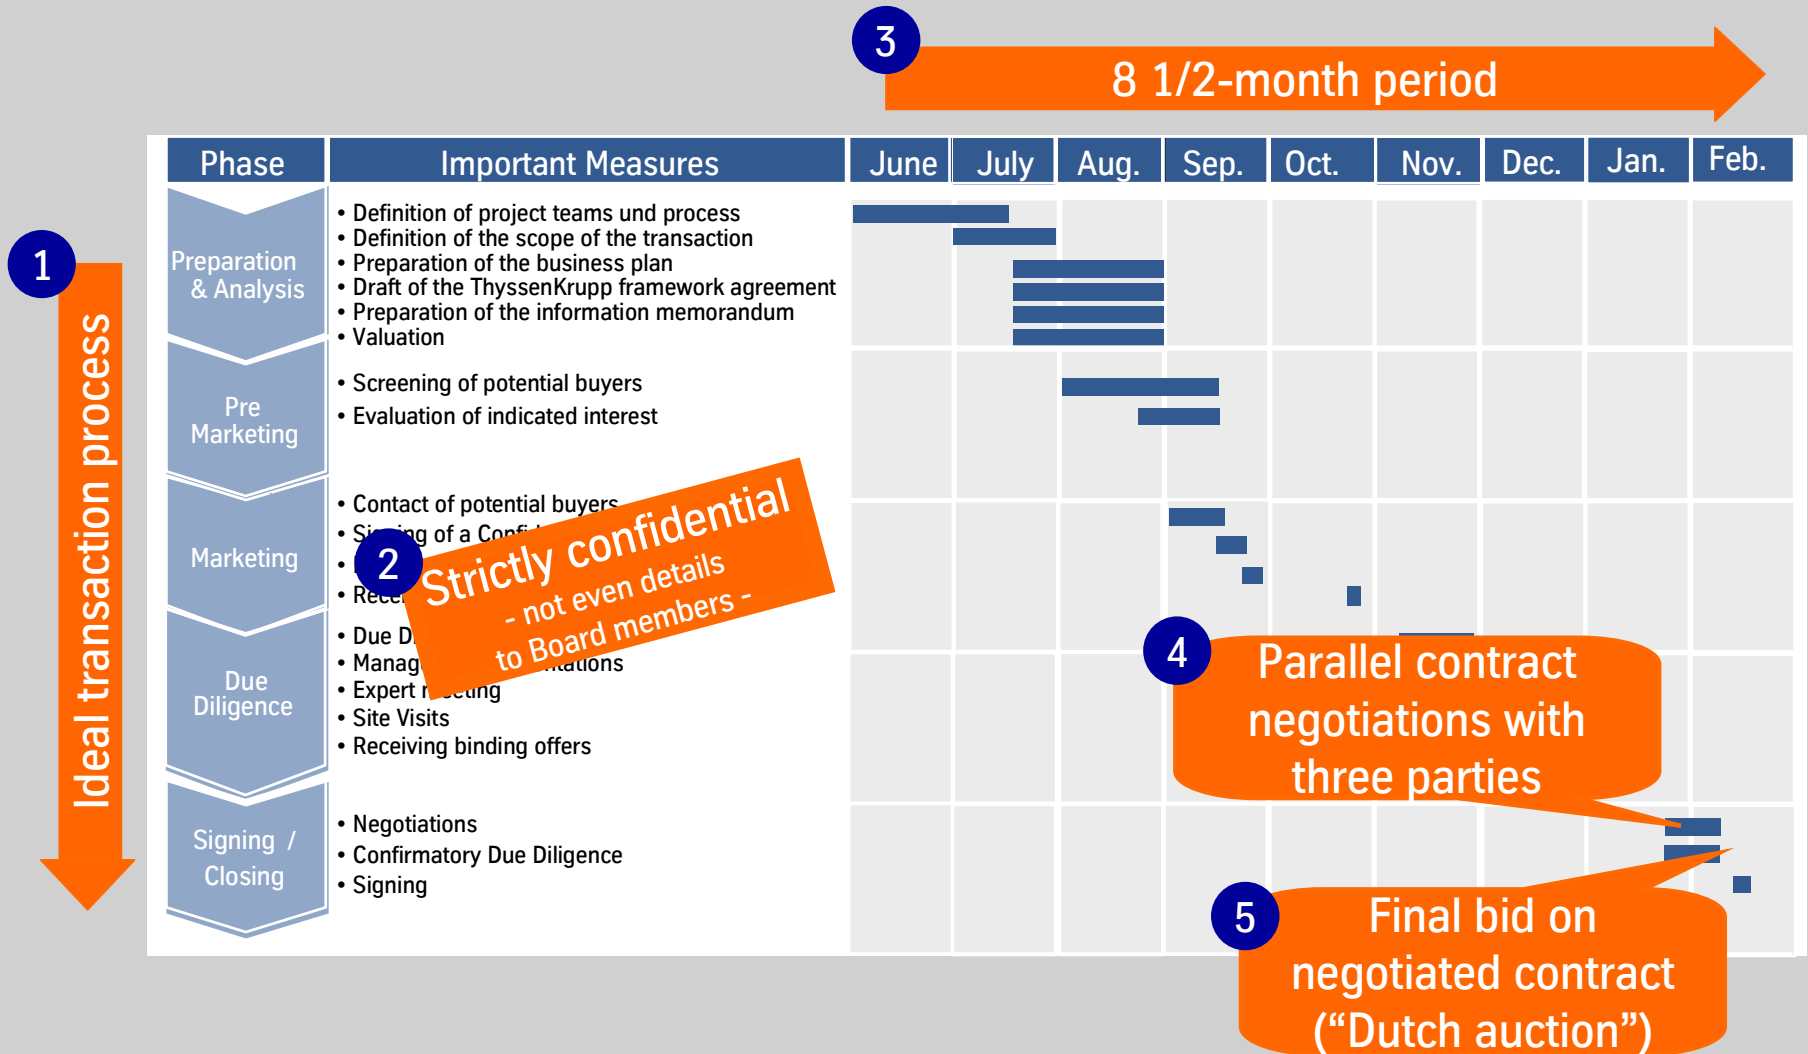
3

8 1/2-month period

| Phase | Important Measures | June | July | Aug. | Sep. | Oct. | Nov. | Dec. | Jan. | Feb. |
|---|---|---|---|---|---|---|---|---|---|---|
| Preparation & Analysis | • Definition of project teams und process<br>• Definition of the scope of the transaction<br>• Preparation of the business plan<br>• Draft of the ThyssenKrupp framework agreement<br>• Preparation of the information memorandum<br>• Valuation | | | | | | | | | |
| Pre Marketing | • Screening of potential buyers<br>• Evaluation of indicated interest | | | | | | | | | |
| Marketing | • Contact of potential buyers<br>• Si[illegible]ng of a Confi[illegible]<br>• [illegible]<br>• Rece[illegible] | | | | | | | | | |
| Due Diligence | • Due D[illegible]<br>• Manag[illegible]tations<br>• Expert r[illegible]eting<br>• Site Visits<br>• Receiving binding offers | | | | | | | | | |
| Signing / Closing | • Negotiations<br>• Confirmatory Due Diligence<br>• Signing | | | | | | | | | |

1

Ideal transaction process

2

Strictly confidential
- not even details
to Board members -

4

Parallel contract negotiations with three parties

5

Final bid on negotiated contract ("Dutch auction")